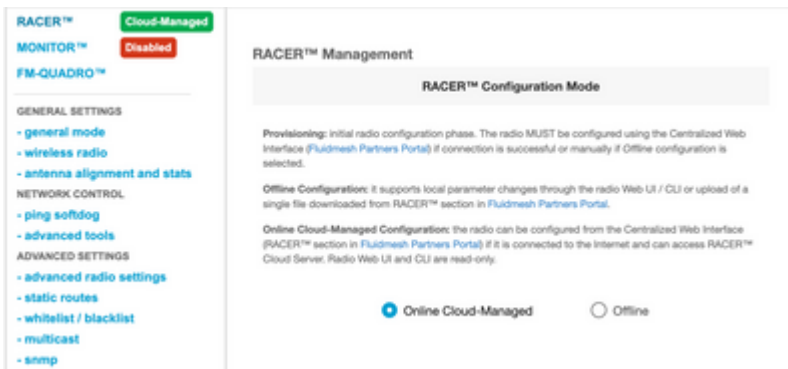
RACER™ Cloud-Managed
MONITOR™ Disabled
FM-QUADRO™

GENERAL SETTINGS
- general mode
- wireless radio
- antenna alignment and stats

NETWORK CONTROL
- ping softdog
- advanced tools

ADVANCED SETTINGS
- advanced radio settings
- static routes
- whitelist / blacklist
- multicast
- snmp

RACER™ Management

RACER™ Configuration Mode

Provisioning: initial radio configuration phase. The radio MUST be configured using the Centralized Web Interface (Fluidmesh Partners Portal) if connection is successful or manually if Offline configuration is selected.

Offline Configuration: it supports local parameter changes through the radio Web UI / CLI or upload of a single file downloaded from RACER™ section in Fluidmesh Partners Portal.

Online Cloud-Managed Configuration: the radio can be configured from the Centralized Web Interface (RACER™ section in Fluidmesh Partners Portal) if it is connected to the Internet and can access RACER™ Cloud Server. Radio Web UI and CLI are read-only.

Online Cloud-Managed Offline